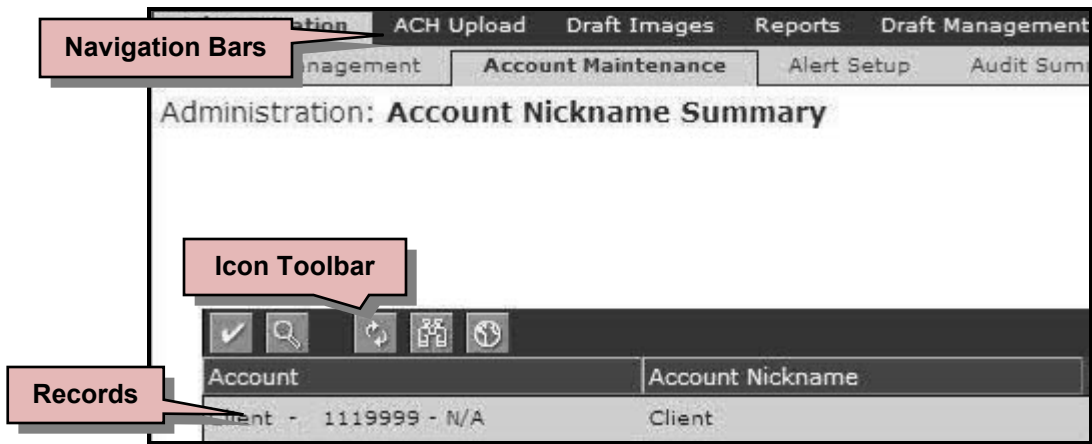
Navigation Bars

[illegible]ation ACH Upload Draft Images Reports Draft Management

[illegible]nagement Account Maintenance Alert Setup Audit Sum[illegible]

Administration: **Account Nickname Summary**

Icon Toolbar

Records

| Account | Account Nickname |
|---|---|
| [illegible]ent - 1119999 - N/A | Client |